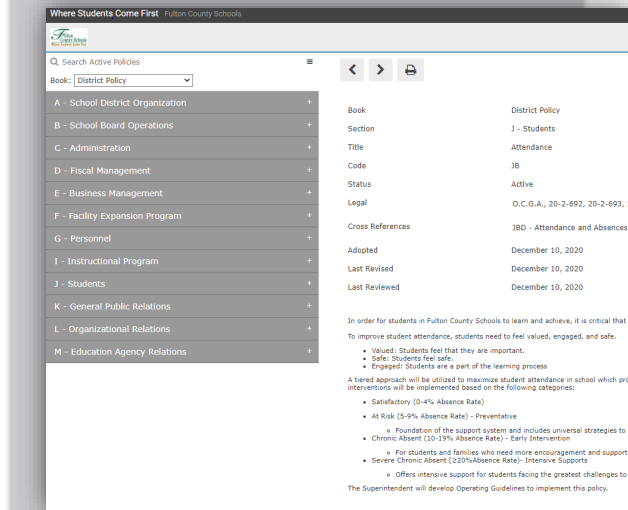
Where Students Come First Fulton County Schools

Fulton County Schools Where Students Come First

Search Active Policies

Book: District Policy

A - School District Organization +
B - School Board Operations +
C - Administration +
D - Fiscal Management +
E - Business Management +
F - Facility Expansion Program +
G - Personnel +
I - Instructional Program +
J - Students +
K - General Public Relations +
L - Organizational Relations +
M - Education Agency Relations +

| | |
|---|---|
| Book | District Policy |
| Section | J - Students |
| Title | Attendance |
| Code | JB |
| Status | Active |
| Legal | O.C.G.A., 20-2-692, 20-2-693, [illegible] |
| Cross References | JBD - Attendance and Absences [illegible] |
| Adopted | December 10, 2020 |
| Last Revised | December 10, 2020 |
| Last Reviewed | December 10, 2020 |

In order for students in Fulton County Schools to learn and achieve, it is critical that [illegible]

To improve student attendance, students need to feel valued, engaged, and safe.

• Valued: Students feel that they are important.
• Safe: Students feel safe.
• Engaged: Students are a part of the learning process

A tiered approach will be utilized to maximize student attendance in school which pro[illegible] interventions will be implemented based on the following categories:

• Satisfactory (0-4% Absence Rate)
• At Risk (5-9% Absence Rate) - Preventative
 ○ Foundation of the support system and includes universal strategies to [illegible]
• Chronic Absent (10-19% Absence Rate) - Early Intervention
 ○ For students and families who need more encouragement and support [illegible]
• Severe Chronic Absent (≥20%Absence Rate)- Intensive Supports
 ○ Offers intensive support for students facing the greatest challenges to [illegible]

The Superintendent will develop Operating Guidelines to implement this policy.